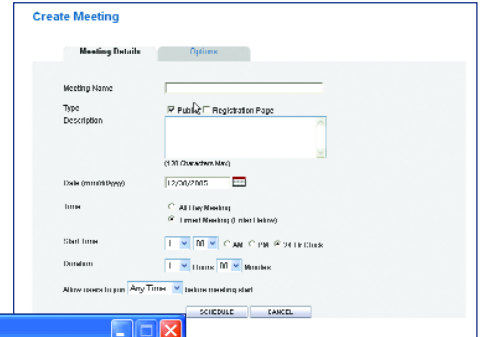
Create Meeting

Meeting Details

Options

Meeting Name

Type

Public Registration Page

Description

(120 Characters Max)

Date (mm/dd/yyyy)

12/30/2005

Time

All Day Meeting

Timed Meeting (Enter Below)

Start Time

1

00

AM

PM

24 Hr Clock

Duration

1

Hours

00

Minutes

Allow users to join

Any Time

before meeting start

SCHEDULE

CANCEL